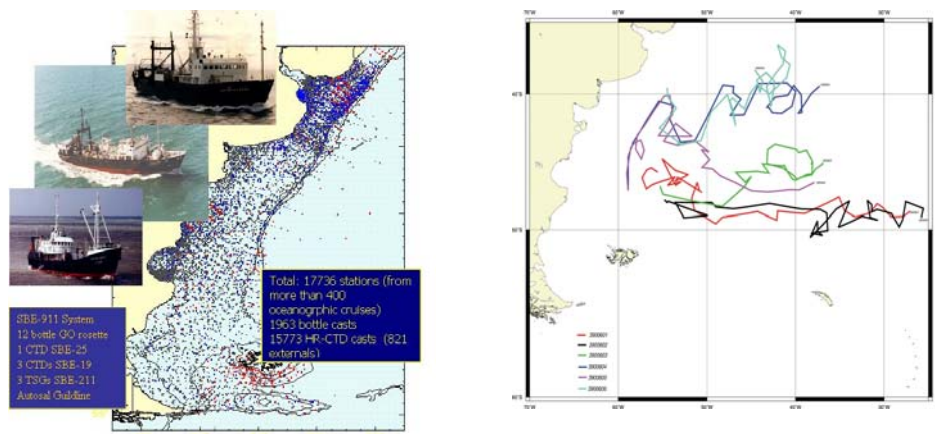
Total: 17736 stations (from more than 400 oceanogrphic cruises)
1963 bottle casts
15773 HR-CTD casts (821 externals)

SBE-911 System
12 bottle GO rosette
1 CTD SBE-25
3 CTDs SBE-19
3 TSGs SBE-211
Autosal Guildline

70°W
60°W
50°W
40°W
30°W
40°S
50°S
60°S

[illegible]
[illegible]
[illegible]
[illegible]
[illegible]
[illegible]